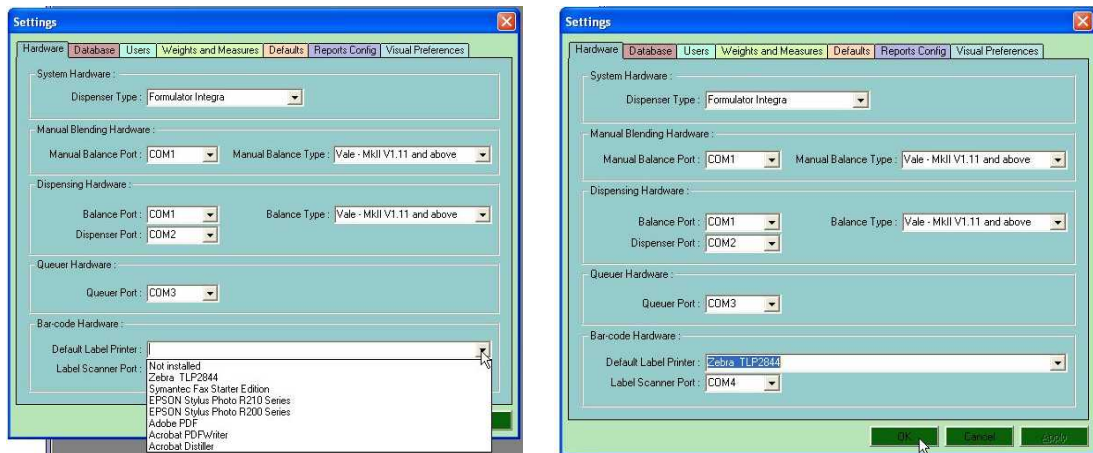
Settings

Hardware | Database | Users | Weights and Measures | Defaults | Reports Config | Visual Preferences

System Hardware :

Dispenser Type : Formulator Integra

Manual Blending Hardware :

Manual Balance Port : COM1 Manual Balance Type : Vale - MkII V1.11 and above

Dispensing Hardware :

Balance Port : COM1 Balance Type : Vale - MkII V1.11 and above

Dispenser Port : COM2

Queuer Hardware :

Queuer Port : COM3

Bar-code Hardware :

Default Label Printer :

Label Scanner Port :

Not installed
Zebra TLP2844
Symantec Fax Starter Edition
EPSON Stylus Photo R210 Series
EPSON Stylus Photo R200 Series
Adobe PDF
Acrobat PDFWriter
Acrobat Distiller

Settings

Hardware | Database | Users | Weights and Measures | Defaults | Reports Config | Visual Preferences

System Hardware :

Dispenser Type : Formulator Integra

Manual Blending Hardware :

Manual Balance Port : COM1 Manual Balance Type : Vale - MkII V1.11 and above

Dispensing Hardware :

Balance Port : COM1 Balance Type : Vale - MkII V1.11 and above

Dispenser Port : COM2

Queuer Hardware :

Queuer Port : COM3

Bar-code Hardware :

Default Label Printer : Zebra TLP2844

Label Scanner Port : COM4

OK Cancel Apply